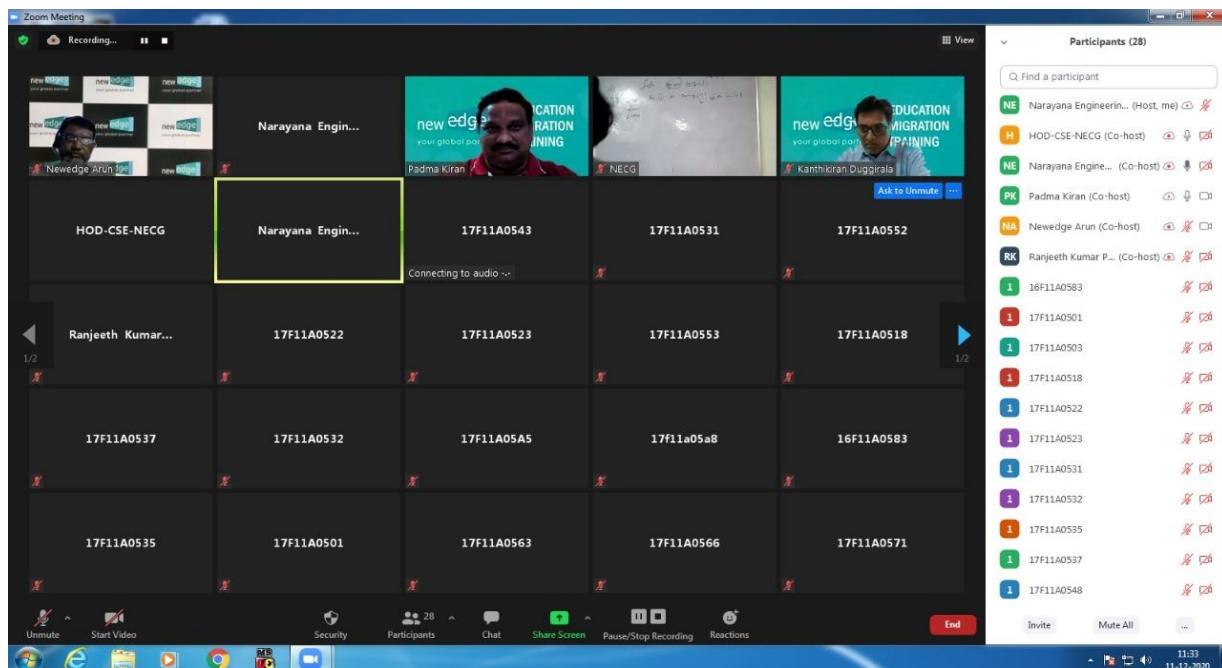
Zoom Meeting

Recording...

View

new edge your global partner

Newedge Arun

Narayana Engin...

new edge EDUCATION MIGRATION TRAINING your global partner

Padma Kiran

NECG

Kanthikiran Duggirala

Ask to Unmute

HOD-CSE-NECG

Narayana Engin...

17F11A0543

Connecting to audio ...

17F11A0531

17F11A0552

Ranjeeth Kumar...

1/2

17F11A0522

17F11A0523

17F11A0553

17F11A0518

1/2

17F11A0537

17F11A0532

17F11A05A5

17f11a05a8

16F11A0583

17F11A0535

17F11A0501

17F11A0563

17F11A0566

17F11A0571

Unmute

Start Video

Security

28

Participants

Chat

Share Screen

Pause/Stop Recording

Reactions

End

Participants (28)

Find a participant

NE Narayana Engineerin... (Host, me)

H HOD-CSE-NECG (Co-host)

NE Narayana Engine... (Co-host)

PK Padma Kiran (Co-host)

NA Newedge Arun (Co-host)

RK Ranjeeth Kumar P... (Co-host)

1 16F11A0583

1 17F11A0501

1 17F11A0503

1 17F11A0518

1 17F11A0522

1 17F11A0523

1 17F11A0531

1 17F11A0532

1 17F11A0535

1 17F11A0537

1 17F11A0548

Invite

Mute All

...

11:33

11-12-2020